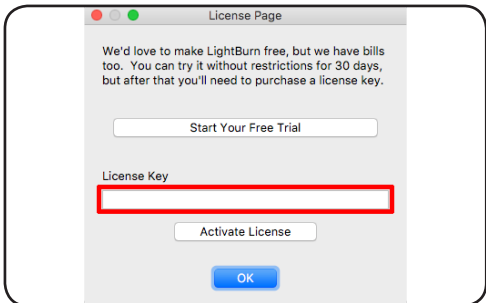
License Page

We'd love to make LightBurn free, but we have bills too. You can try it without restrictions for 30 days, but after that you'll need to purchase a license key.

Start Your Free Trial

License Key

Activate License

OK